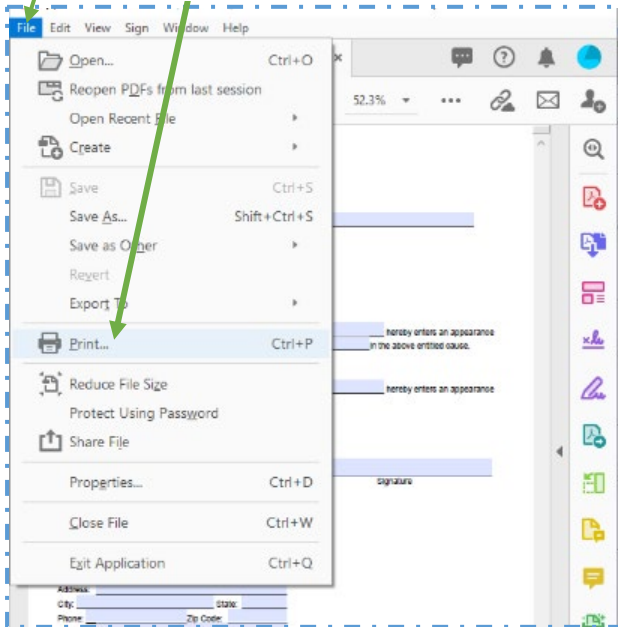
File Edit View Sign Window Help

Open... Ctrl+O
Reopen PDFs from last session
Open Recent File
Create
Save Ctrl+S
Save As... Shift+Ctrl+S
Save as Other
Revert
Export To
Print... Ctrl+P
Reduce File Size
Protect Using Password
Share File
Properties... Ctrl+D
Close File Ctrl+W
Exit Application Ctrl+Q

52.3%

hereby enters an appearance
in the above entitled cause.
hereby enters an appearance
Signature
Address:
City: State:
Phone: Zip Code: